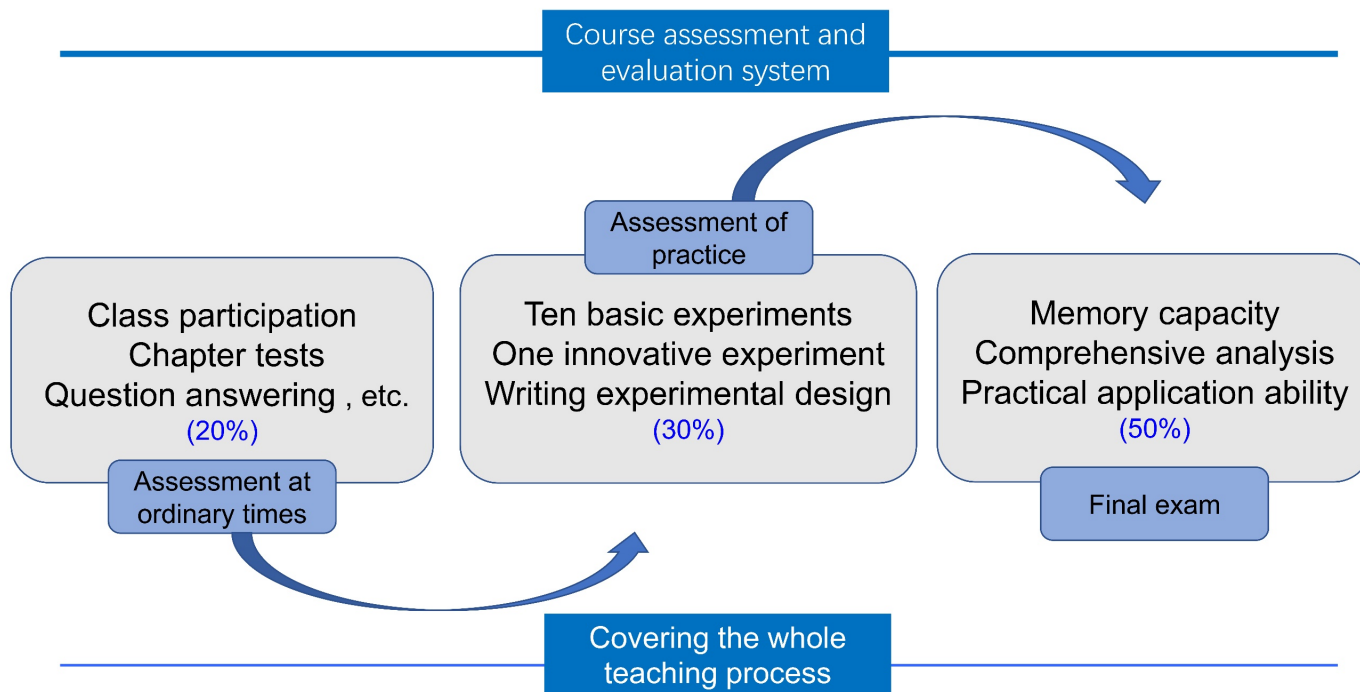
Course assessment and evaluation system

Assessment of practice

Class participation
Chapter tests
Question answering , etc.
(20%)

Assessment at ordinary times

Ten basic experiments
One innovative experiment
Writing experimental design
(30%)

Memory capacity
Comprehensive analysis
Practical application ability
(50%)

Final exam

Covering the whole teaching process